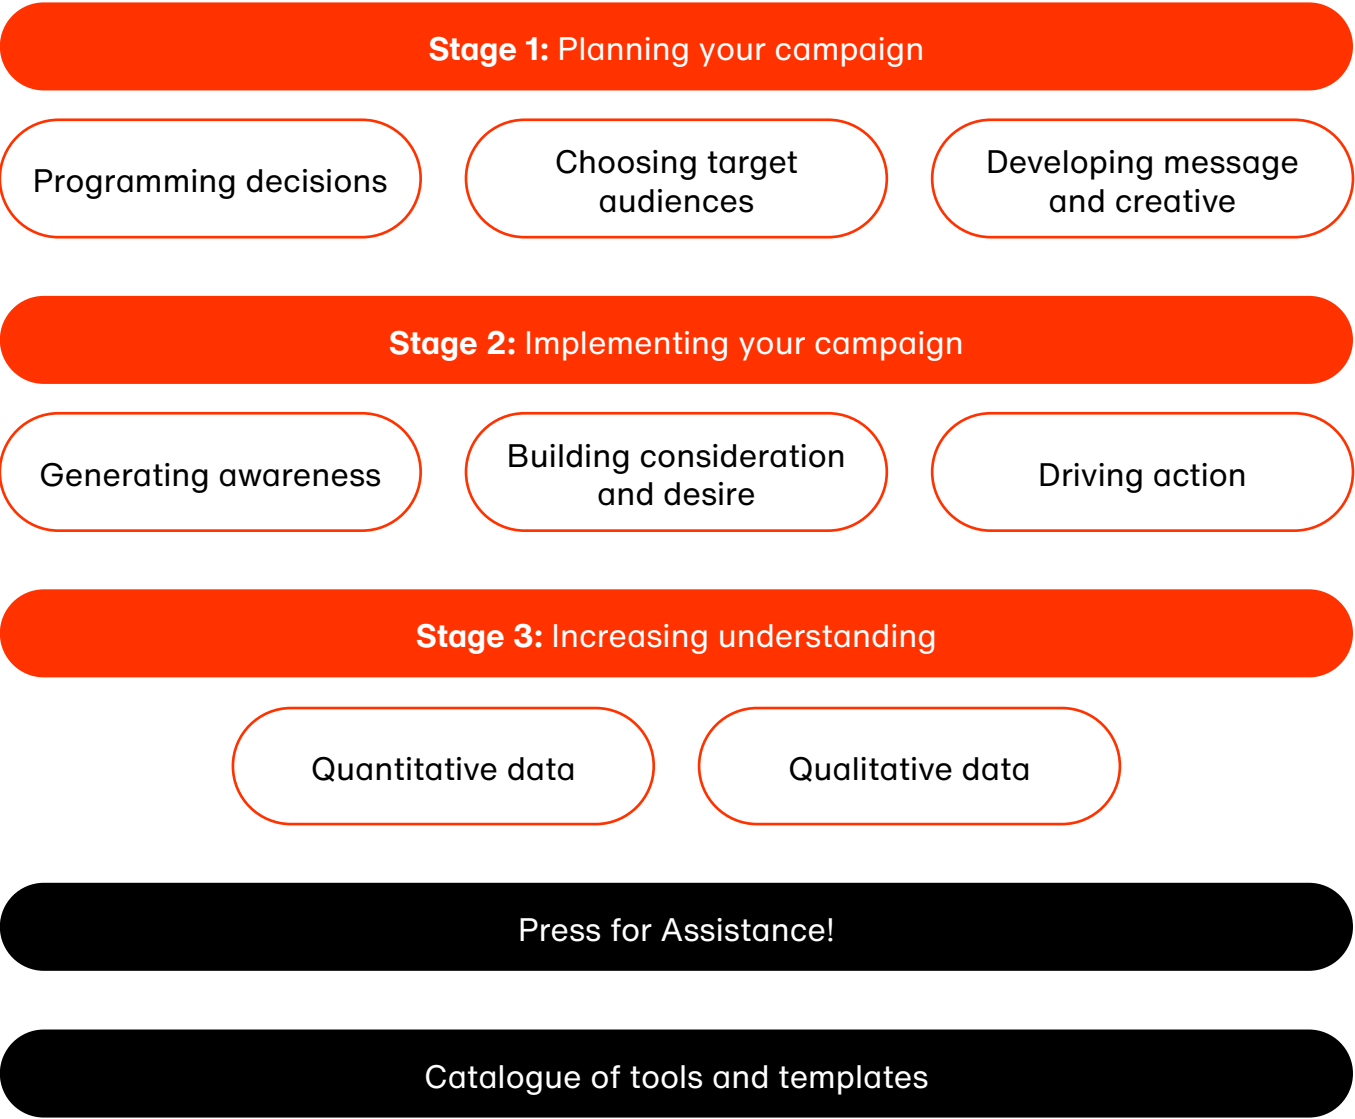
**Stage 1:** Planning your campaign

Programming decisions

Choosing target audiences

Developing message and creative

**Stage 2:** Implementing your campaign

Generating awareness

Building consideration and desire

Driving action

**Stage 3:** Increasing understanding

Quantitative data

Qualitative data

Press for Assistance!

Catalogue of tools and templates